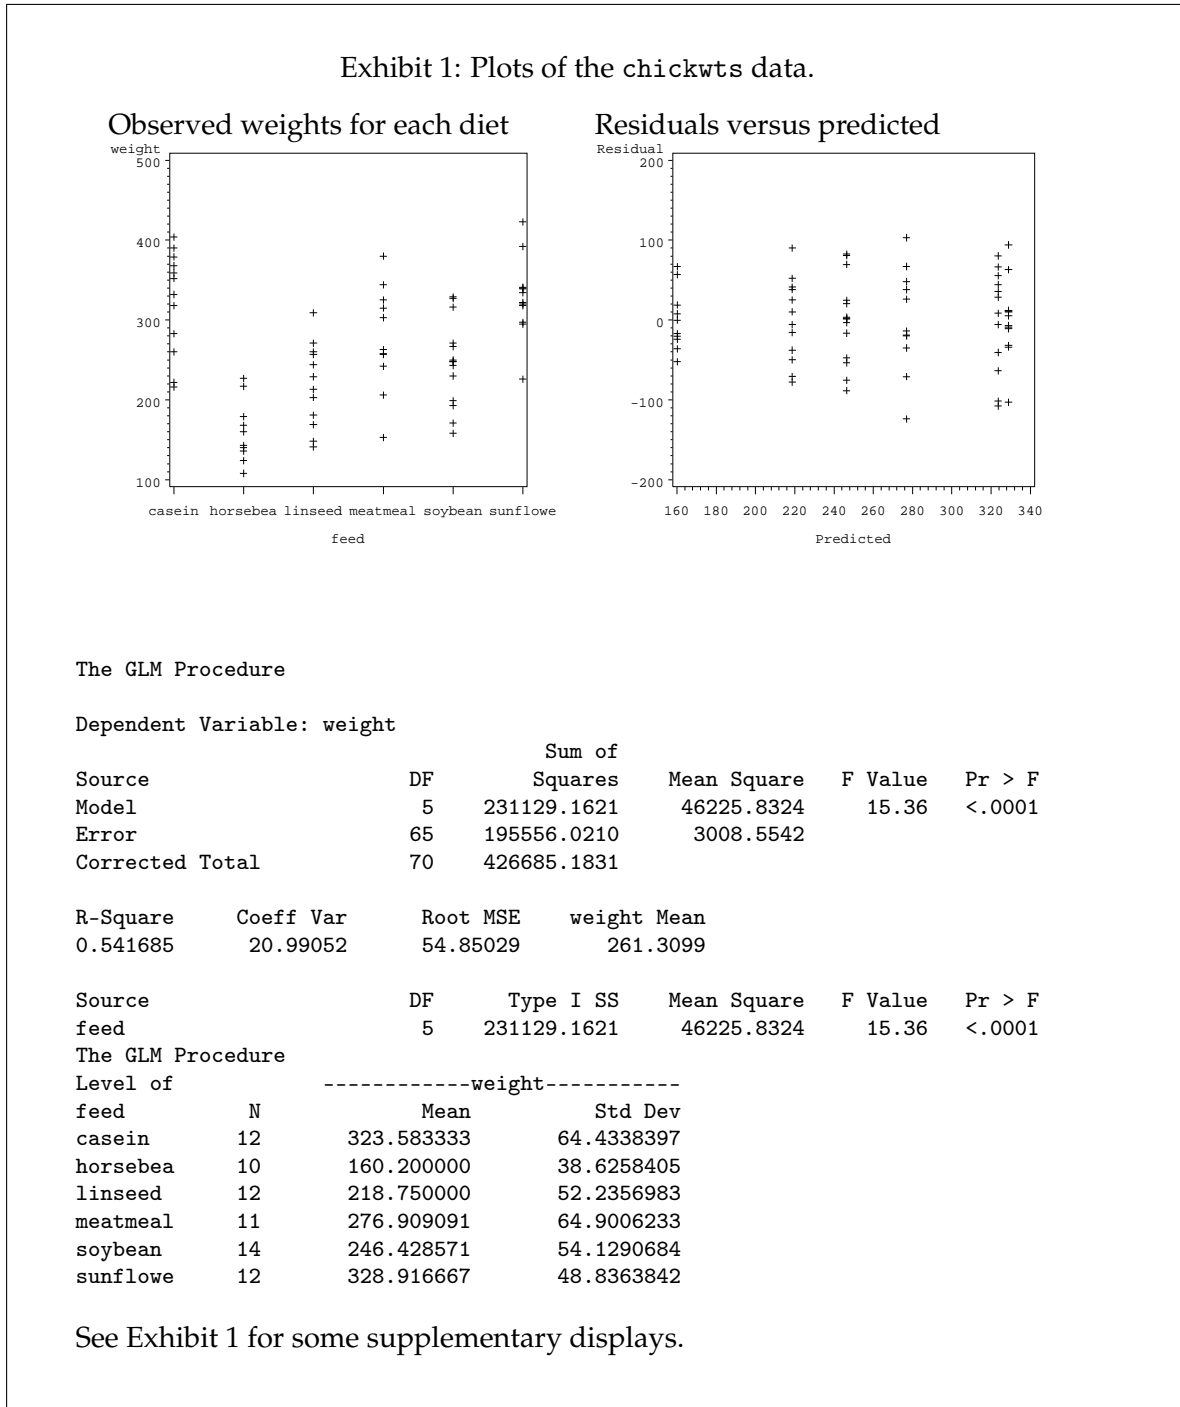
Exhibit 1: Plots of the chickwts data.

Observed weights for each diet

weight

500

400

300

200

100

casein horsebea linseed meatmeal soybean sunflowe

feed

Residuals versus predicted

Residual

200

100

0

-100

-200

160 180 200 220 240 260 280 300 320 340

Predicted

The GLM Procedure

Dependent Variable: weight

| Source | DF | Sum of Squares | Mean Square | F Value | Pr > F |
|---|---|---|---|---|---|
| Model | 5 | 231129.1621 | 46225.8324 | 15.36 | <.0001 |
| Error | 65 | 195556.0210 | 3008.5542 | | |
| Corrected Total | 70 | 426685.1831 | | | |

| R-Square | Coeff Var | Root MSE | weight Mean |
|---|---|---|---|
| 0.541685 | 20.99052 | 54.85029 | 261.3099 |

| Source | DF | Type I SS | Mean Square | F Value | Pr > F |
|---|---|---|---|---|---|
| feed | 5 | 231129.1621 | 46225.8324 | 15.36 | <.0001 |

The GLM Procedure

| Level of feed | N | ------------weight----------- Mean | Std Dev |
|---|---|---|---|
| casein | 12 | 323.583333 | 64.4338397 |
| horsebea | 10 | 160.200000 | 38.6258405 |
| linseed | 12 | 218.750000 | 52.2356983 |
| meatmeal | 11 | 276.909091 | 64.9006233 |
| soybean | 14 | 246.428571 | 54.1290684 |
| sunflowe | 12 | 328.916667 | 48.8363842 |

See Exhibit 1 for some supplementary displays.